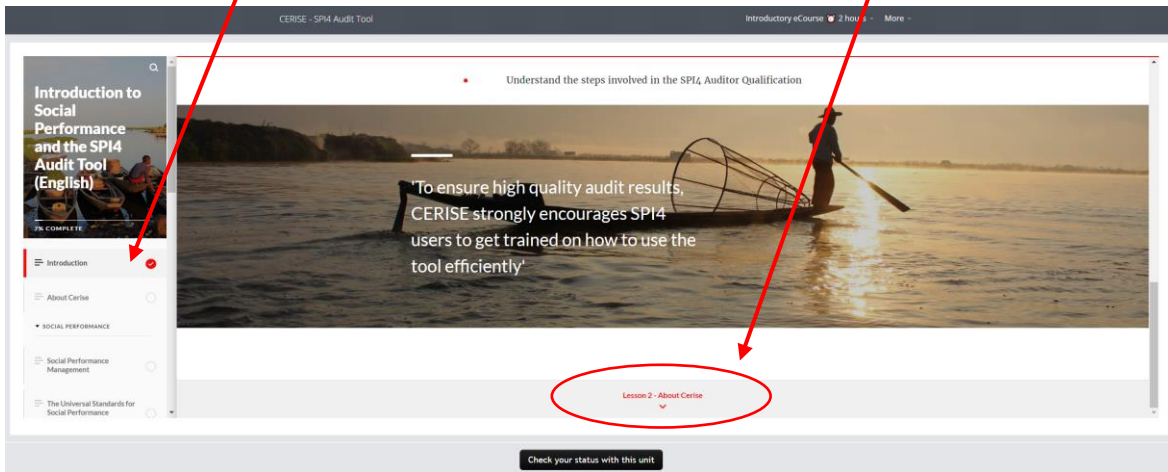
CERISE - SPI4 Audit Tool

Introductory eCourse 2 hours

More

Introduction to Social Performance and the SPI4 Audit Tool (English)

7% COMPLETE

Introduction

About Cerise

SOCIAL PERFORMANCE

Social Performance Management

The Universal Standards for Social Performance

Understand the steps involved in the SPI4 Auditor Qualification

'To ensure high quality audit results, CERISE strongly encourages SPI4 users to get trained on how to use the tool efficiently'

Lesson 2 - About Cerise

Check your status with this unit